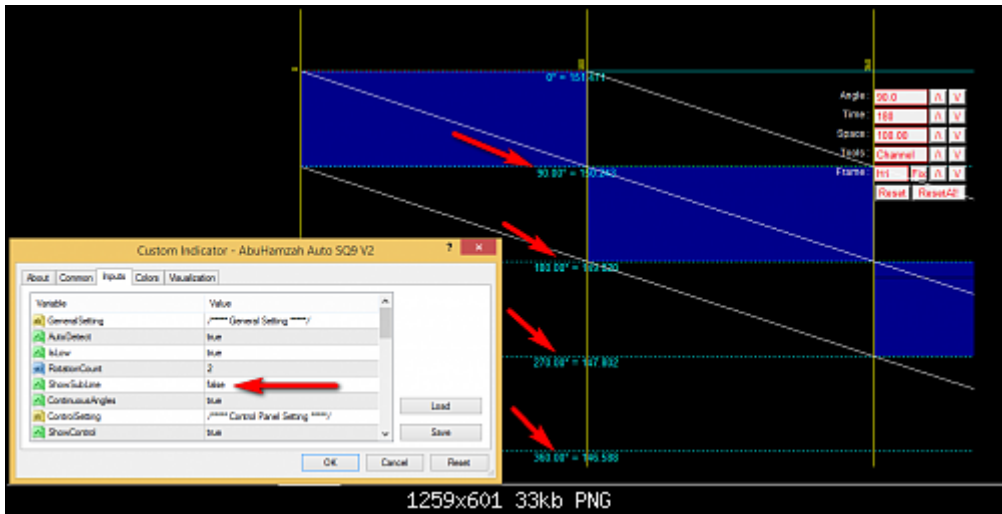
0° = 151.471

90.00° = 150.248

180.00° = 149.020

270.00° = 147.802

360.00° = 146.588

Angle 90.0 Λ V
Time 180 Λ V
Space 100.00 Λ V
Tools Channel Λ V
Frame H1 Fix Λ V
Reset ResetAll

Custom Indicator - AbuHamzah Auto SQ9 V2
? ✕
About Common Inputs Colors Visualization

| Variable | Value |
|---|---|
| GeneralSetting | /***** General Setting *****/ |
| AutoDetect | true |
| IsLow | true |
| RotationCount | 2 |
| ShowSubLine | false |
| ContinuousAngles | true |
| ControlSetting | /***** Control Panel Setting *****/ |
| ShowControl | true |

Load
Save
OK Cancel Reset

1259x601 33kb PNG